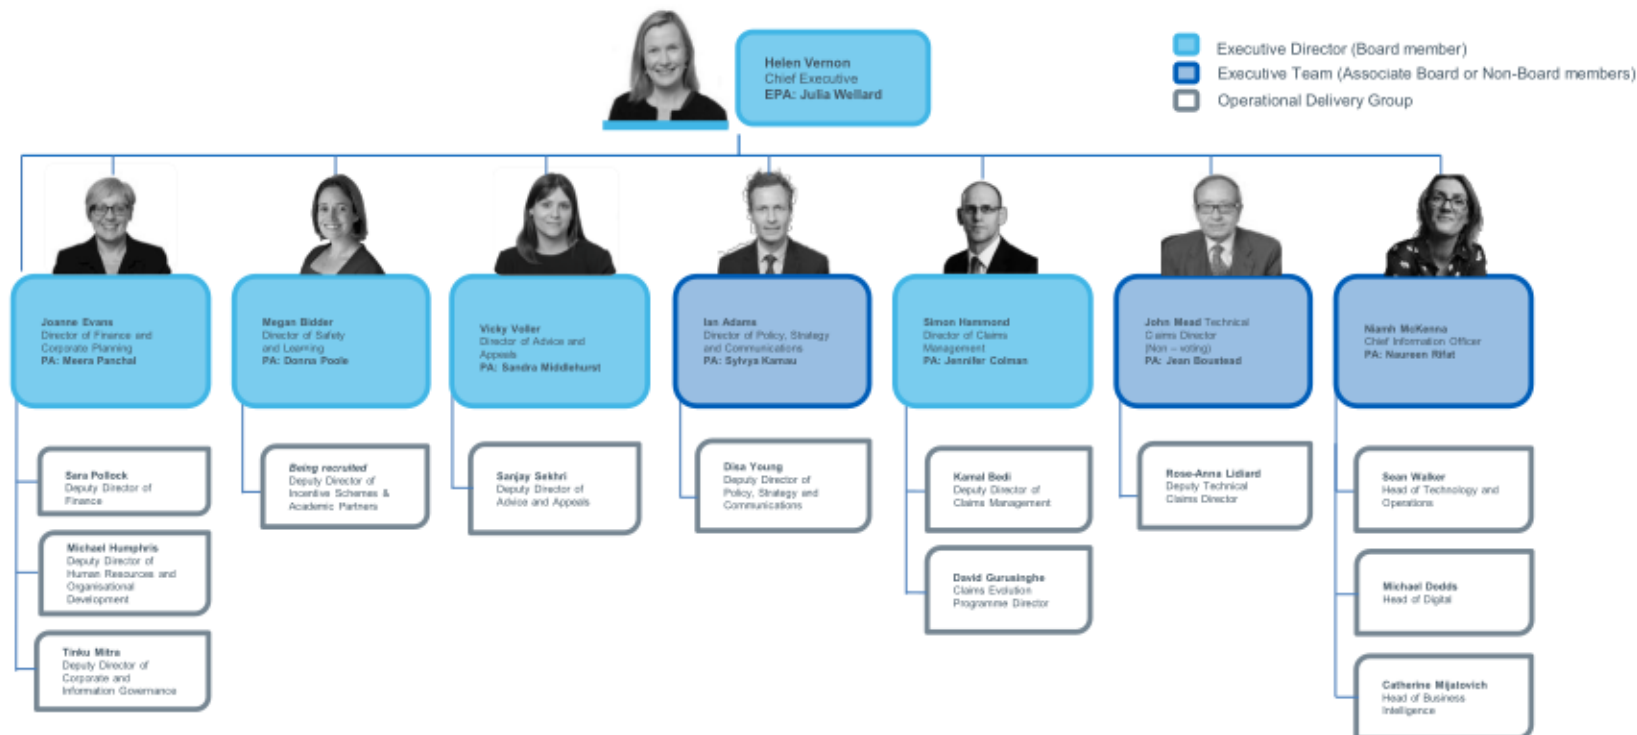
Helen Vernon
Chief Executive
EPA: Julia Wellard

Executive Director (Board member)
Executive Team (Associate Board or Non-Board members)
Operational Delivery Group

Joanne Evans
Director of Finance and Corporate Planning
PA: Meera Panchal

Megan Bidder
Director of Safety and Learning
PA: Donna Poole

Vicky Voller
Director of Advice and Appeals
PA: Sandra Middlehurst

Ian Adams
Director of Policy, Strategy and Communications
PA: Sylvya Kamau

Simon Hammond
Director of Claims Management
PA: Jennifer Colman

John Mead Technical Claims Director (Non – voting)
PA: Jean Boustead

Niamh McKenna
Chief Information Officer
PA: Naureen Rifat

Sara Pollock
Deputy Director of Finance

Michael Humphris
Deputy Director of Human Resources and Organisational Development

Tinku Mitra
Deputy Director of Corporate and Information Governance

Being recruited
Deputy Director of Incentive Schemes & Academic Partners

Sanjay Sekhri
Deputy Director of Advice and Appeals

Disa Young
Deputy Director of Policy, Strategy and Communications

Kamal Bedi
Deputy Director of Claims Management

David Gurusinghe
Claims Evolution Programme Director

Rose-Anna Lidiard
Deputy Technical Claims Director

Sean Walker
Head of Technology and Operations

Michael Dodds
Head of Digital

Catherine Mijatovich
Head of Business Intelligence